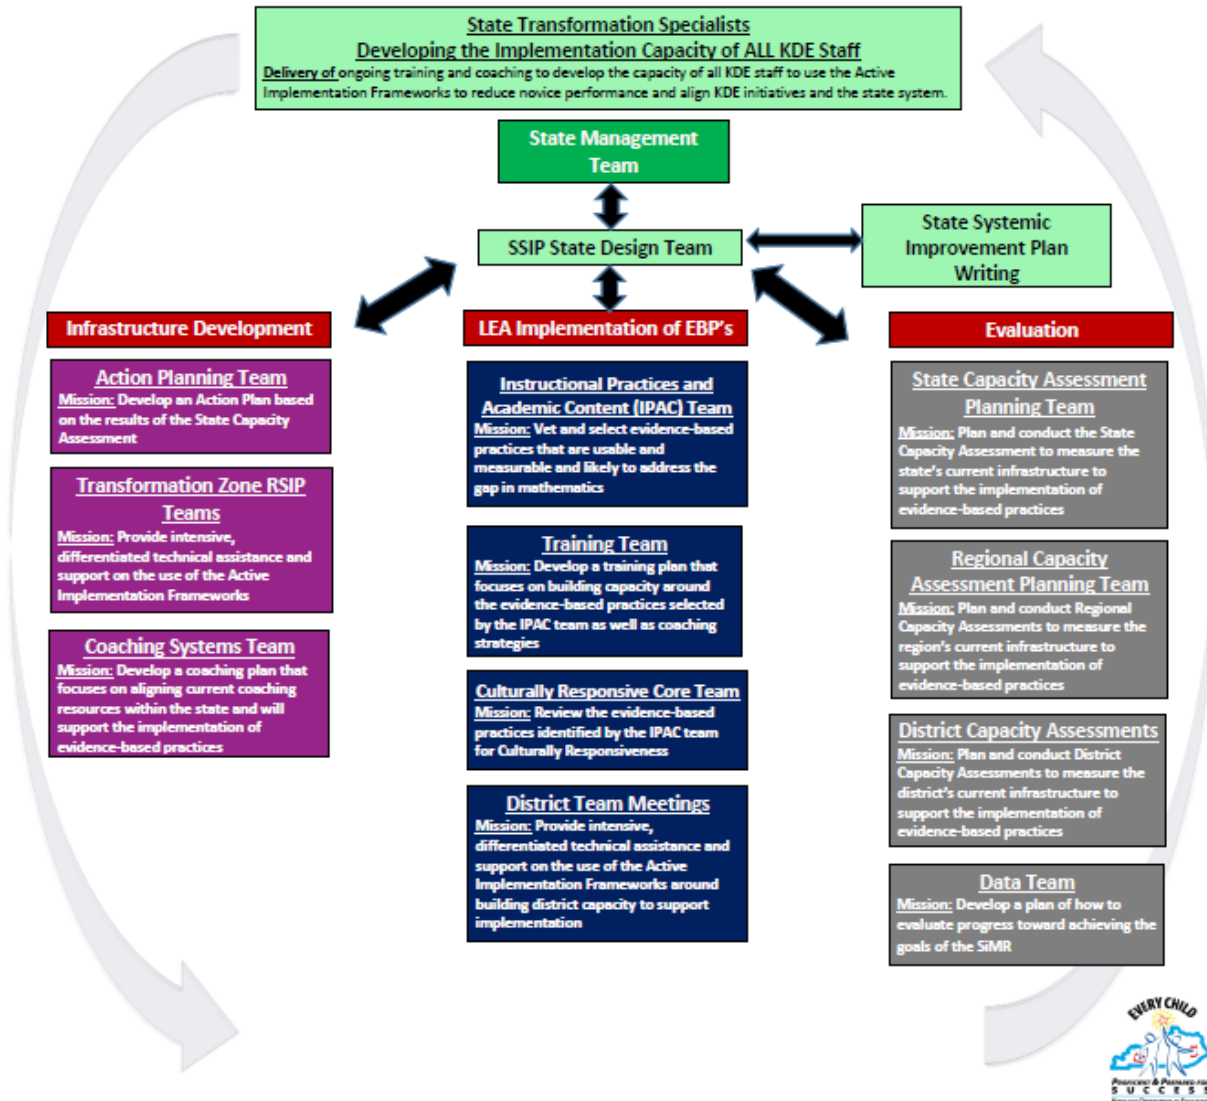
State Transformation Specialists
Developing the Implementation Capacity of ALL KDE Staff
Delivery of ongoing training and coaching to develop the capacity of all KDE staff to use the Active Implementation Frameworks to reduce novice performance and align KDE initiatives and the state system.

State Management Team

SSIP State Design Team

State Systemic Improvement Plan Writing

Infrastructure Development

Action Planning Team
Mission: Develop an Action Plan based on the results of the State Capacity Assessment

Transformation Zone RSIP Teams
Mission: Provide intensive, differentiated technical assistance and support on the use of the Active Implementation Frameworks

Coaching Systems Team
Mission: Develop a coaching plan that focuses on aligning current coaching resources within the state and will support the implementation of evidence-based practices

LEA Implementation of EBP's

Instructional Practices and Academic Content (IPAC) Team
Mission: Vet and select evidence-based practices that are usable and measurable and likely to address the gap in mathematics

Training Team
Mission: Develop a training plan that focuses on building capacity around the evidence-based practices selected by the IPAC team as well as coaching strategies

Culturally Responsive Core Team
Mission: Review the evidence-based practices identified by the IPAC team for Culturally Responsiveness

District Team Meetings
Mission: Provide intensive, differentiated technical assistance and support on the use of the Active Implementation Frameworks around building district capacity to support implementation

Evaluation

State Capacity Assessment Planning Team
Mission: Plan and conduct the State Capacity Assessment to measure the state's current infrastructure to support the implementation of evidence-based practices

Regional Capacity Assessment Planning Team
Mission: Plan and conduct Regional Capacity Assessments to measure the region's current infrastructure to support the implementation of evidence-based practices

District Capacity Assessments
Mission: Plan and conduct District Capacity Assessments to measure the district's current infrastructure to support the implementation of evidence-based practices

Data Team
Mission: Develop a plan of how to evaluate progress toward achieving the goals of the SiMR

EVERY CHILD
PROFICIENT & PREPARED FOR SUCCESS
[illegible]